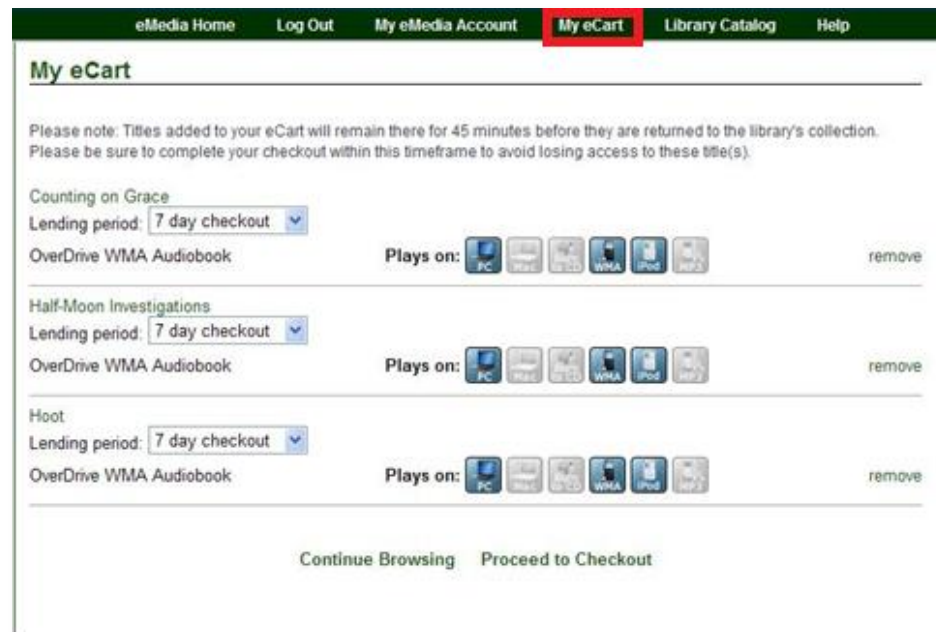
eMedia Home Log Out My eMedia Account My eCart Library Catalog Help

My eCart

Please note: Titles added to your eCart will remain there for 45 minutes before they are returned to the library's collection. Please be sure to complete your checkout within this timeframe to avoid losing access to these title(s).

Counting on Grace
Lending period: 7 day checkout
OverDrive WMA Audiobook
Plays on: PC Mac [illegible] WMA iPod MP3
remove

Half-Moon Investigations
Lending period: 7 day checkout
OverDrive WMA Audiobook
Plays on: PC Mac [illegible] WMA iPod MP3
remove

Hoot
Lending period: 7 day checkout
OverDrive WMA Audiobook
Plays on: PC Mac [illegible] WMA iPod MP3
remove

Continue Browsing Proceed to Checkout